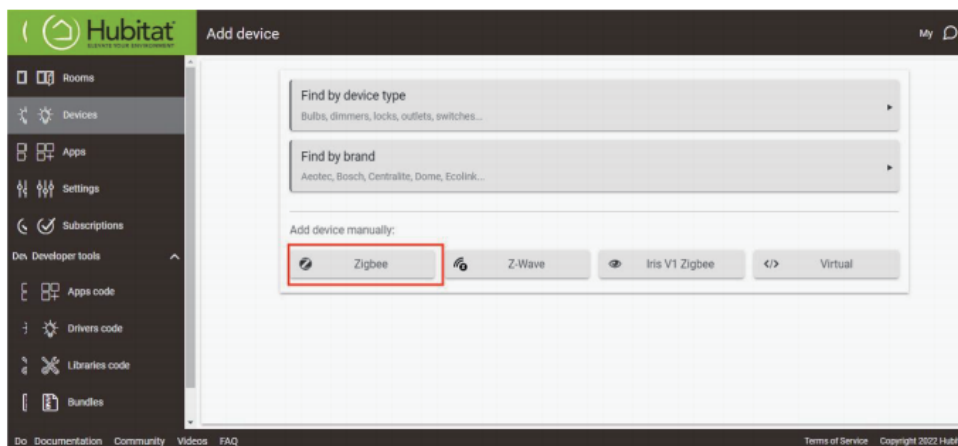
Hubitat
ELEVATE YOUR ENVIRONMENT

Add device

My

Rooms
Devices
Apps
Settings
Subscriptions
Dev Developer tools
Apps code
Drivers code
Libraries code
Bundles

Find by device type
Bulbs, dimmers, locks, outlets, switches...

Find by brand
Aeotec, Bosch, Centralite, Dome, Ecolink...

Add device manually:

Zigbee
Z-Wave
Iris V1 Zigbee
Virtual

Do Documentation Community Videos FAQ

Terms of Service Copyright 2022 Hubi